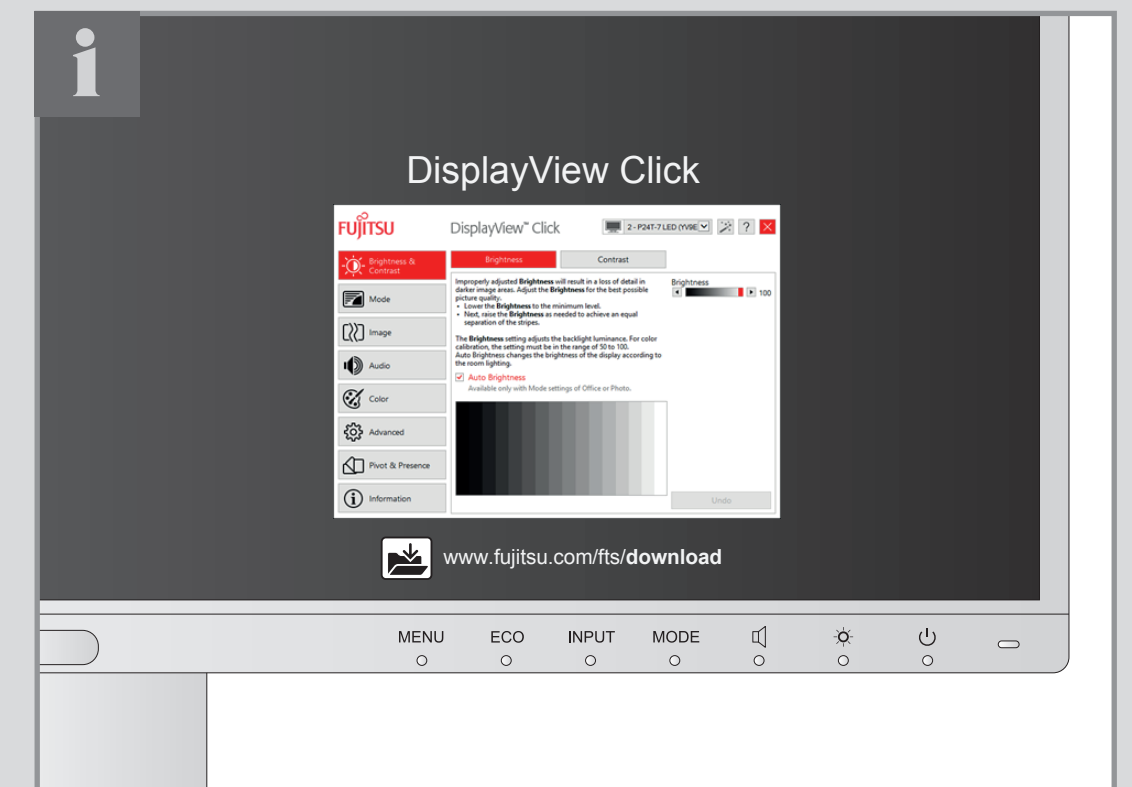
i

DisplayView Click

FUJITSU DisplayView™ Click 2 - P24T-7 LED (YV9E ? ×

Brightness & Contrast
Mode
Image
Audio
Color
Advanced
Pivot & Presence
Information

Brightness Contrast

Improperly adjusted **Brightness** will result in a loss of detail in darker image areas. Adjust the **Brightness** for the best possible picture quality.
• Lower the **Brightness** to the minimum level.
• Next, raise the **Brightness** as needed to achieve an equal separation of the stripes.

The **Brightness** setting adjusts the backlight luminance. For color calibration, the setting must be in the range of 50 to 100.
Auto Brightness changes the brightness of the display according to the room lighting.

Auto Brightness
Available only with Mode settings of Office or Photo.

Brightness
100

Undo

www.fujitsu.com/fts/**download**

MENU ECO INPUT MODE